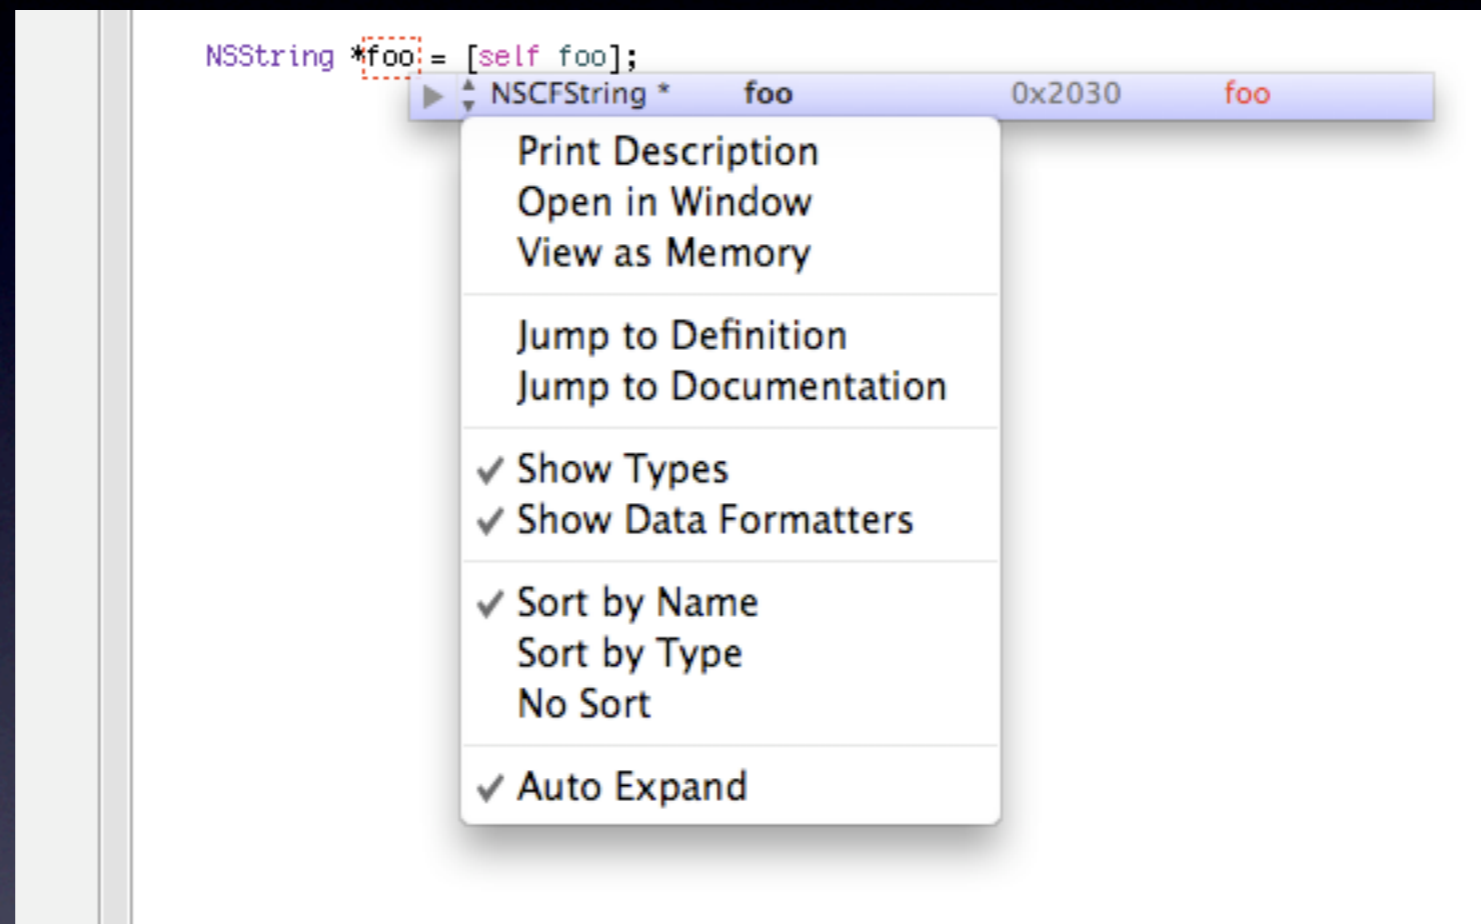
NSString *foo = [self foo];

NSCFString * foo 0x2030 foo

Print Description
Open in Window
View as Memory

Jump to Definition
Jump to Documentation

✓ Show Types
✓ Show Data Formatters

✓ Sort by Name
Sort by Type
No Sort

✓ Auto Expand